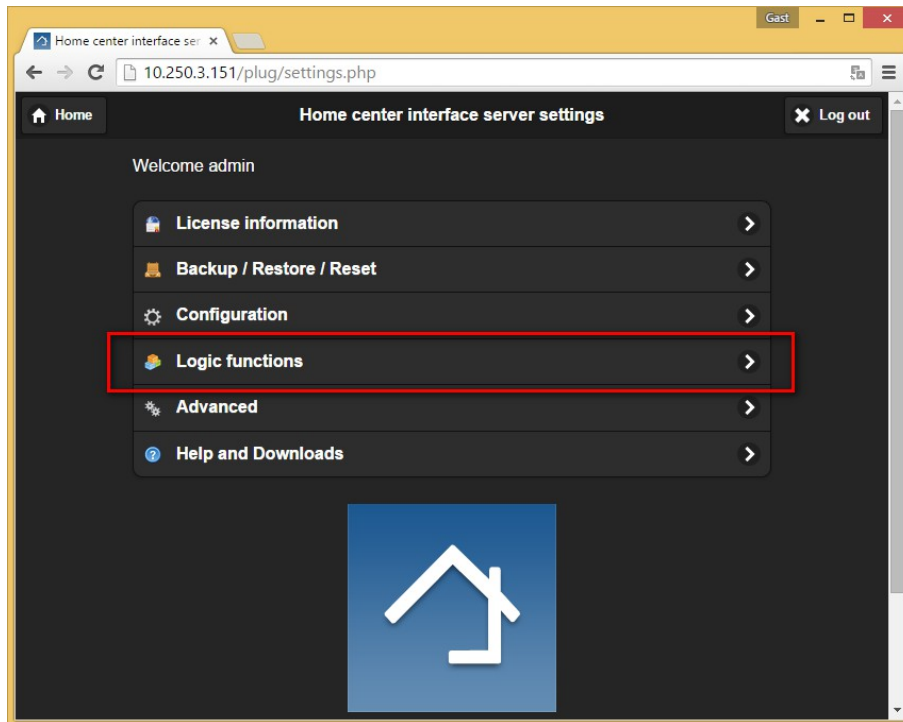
Gast

Home center interface ser ×

10.250.3.151/plug/settings.php

Home

Home center interface server settings

Log out

Welcome admin

License information

Backup / Restore / Reset

Configuration

Logic functions

Advanced

Help and Downloads